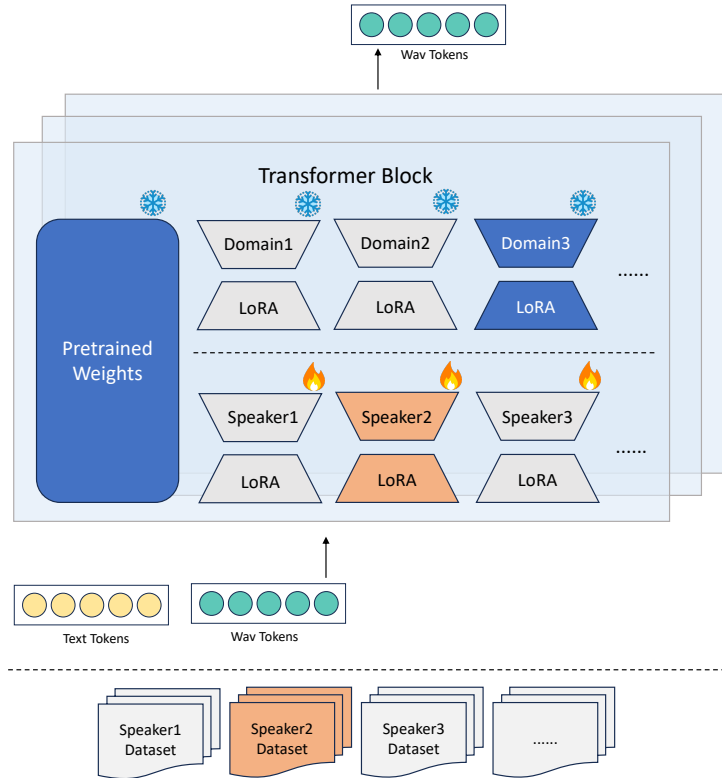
Wav Tokens

Transformer Block

Pretrained Weights

Domain1

Domain2

Domain3

......

LoRA

LoRA

LoRA

Speaker1

Speaker2

Speaker3

......

LoRA

LoRA

LoRA

Text Tokens

Wav Tokens

Speaker1 Dataset

Speaker2 Dataset

Speaker3 Dataset

......